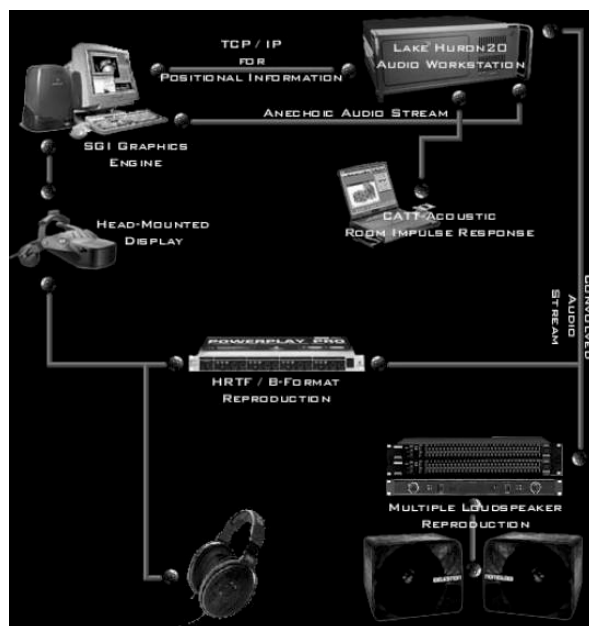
TCP / IP
for
Positional Information

Lake Huron20
Audio Workstation

Anechoic Audio Stream

SGI Graphics
Engine

Head-Mounted
Display

CATT-Acoustic
Room Impulse Response

Convolved
Audio
Stream

POWERPLAY PRO

HRTF / B-Format
Reproduction

Multiple Loudspeaker
Reproduction